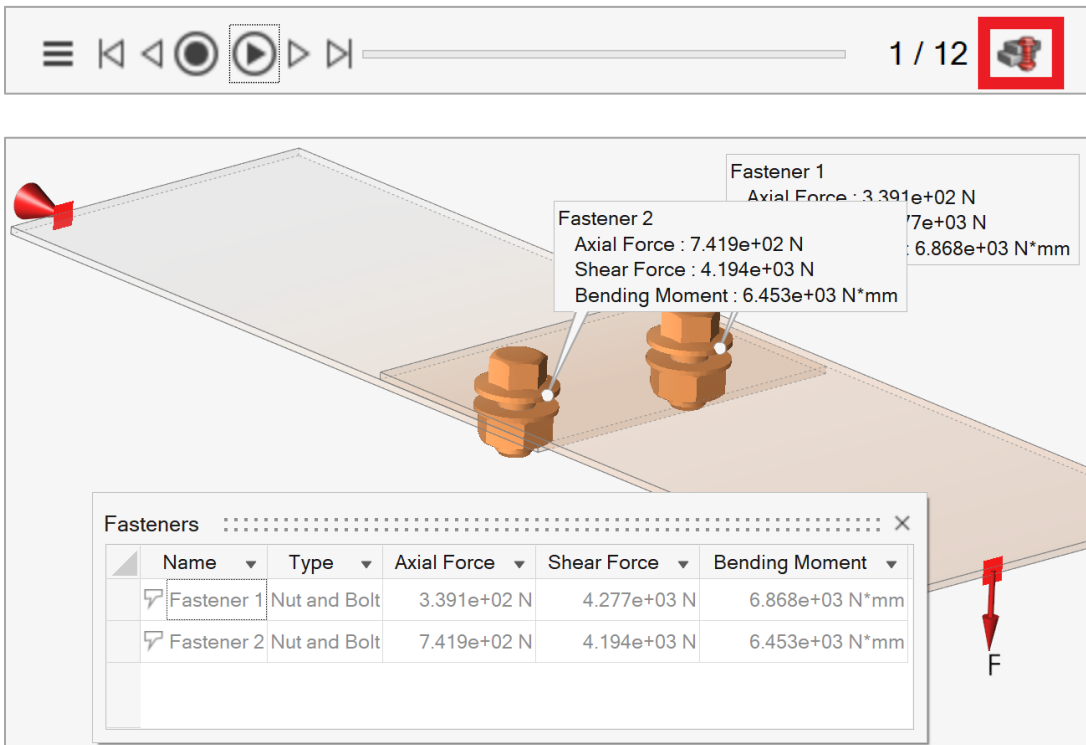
1 / 12

Fastener 1
Axial Force : 3.391e+02 N
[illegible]77e+03 N
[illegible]: 6.868e+03 N*mm

Fastener 2
Axial Force : 7.419e+02 N
Shear Force : 4.194e+03 N
Bending Moment : 6.453e+03 N*mm

Fasteners

| Name | Type | Axial Force | Shear Force | Bending Moment |
|---|---|---|---|---|
| Fastener 1 | Nut and Bolt | 3.391e+02 N | 4.277e+03 N | 6.868e+03 N*mm |
| Fastener 2 | Nut and Bolt | 7.419e+02 N | 4.194e+03 N | 6.453e+03 N*mm |

F